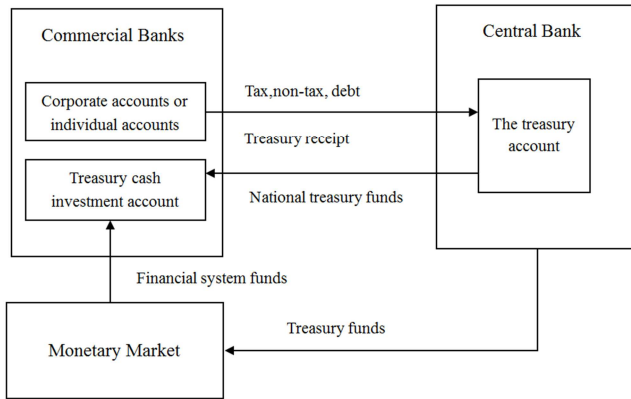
Commercial Banks

Corporate accounts or individual accounts

Treasury cash investment account

Tax,non-tax, debt

Treasury receipt

National treasury funds

Central Bank

The treasury account

Financial system funds

Treasury funds

Monetary Market